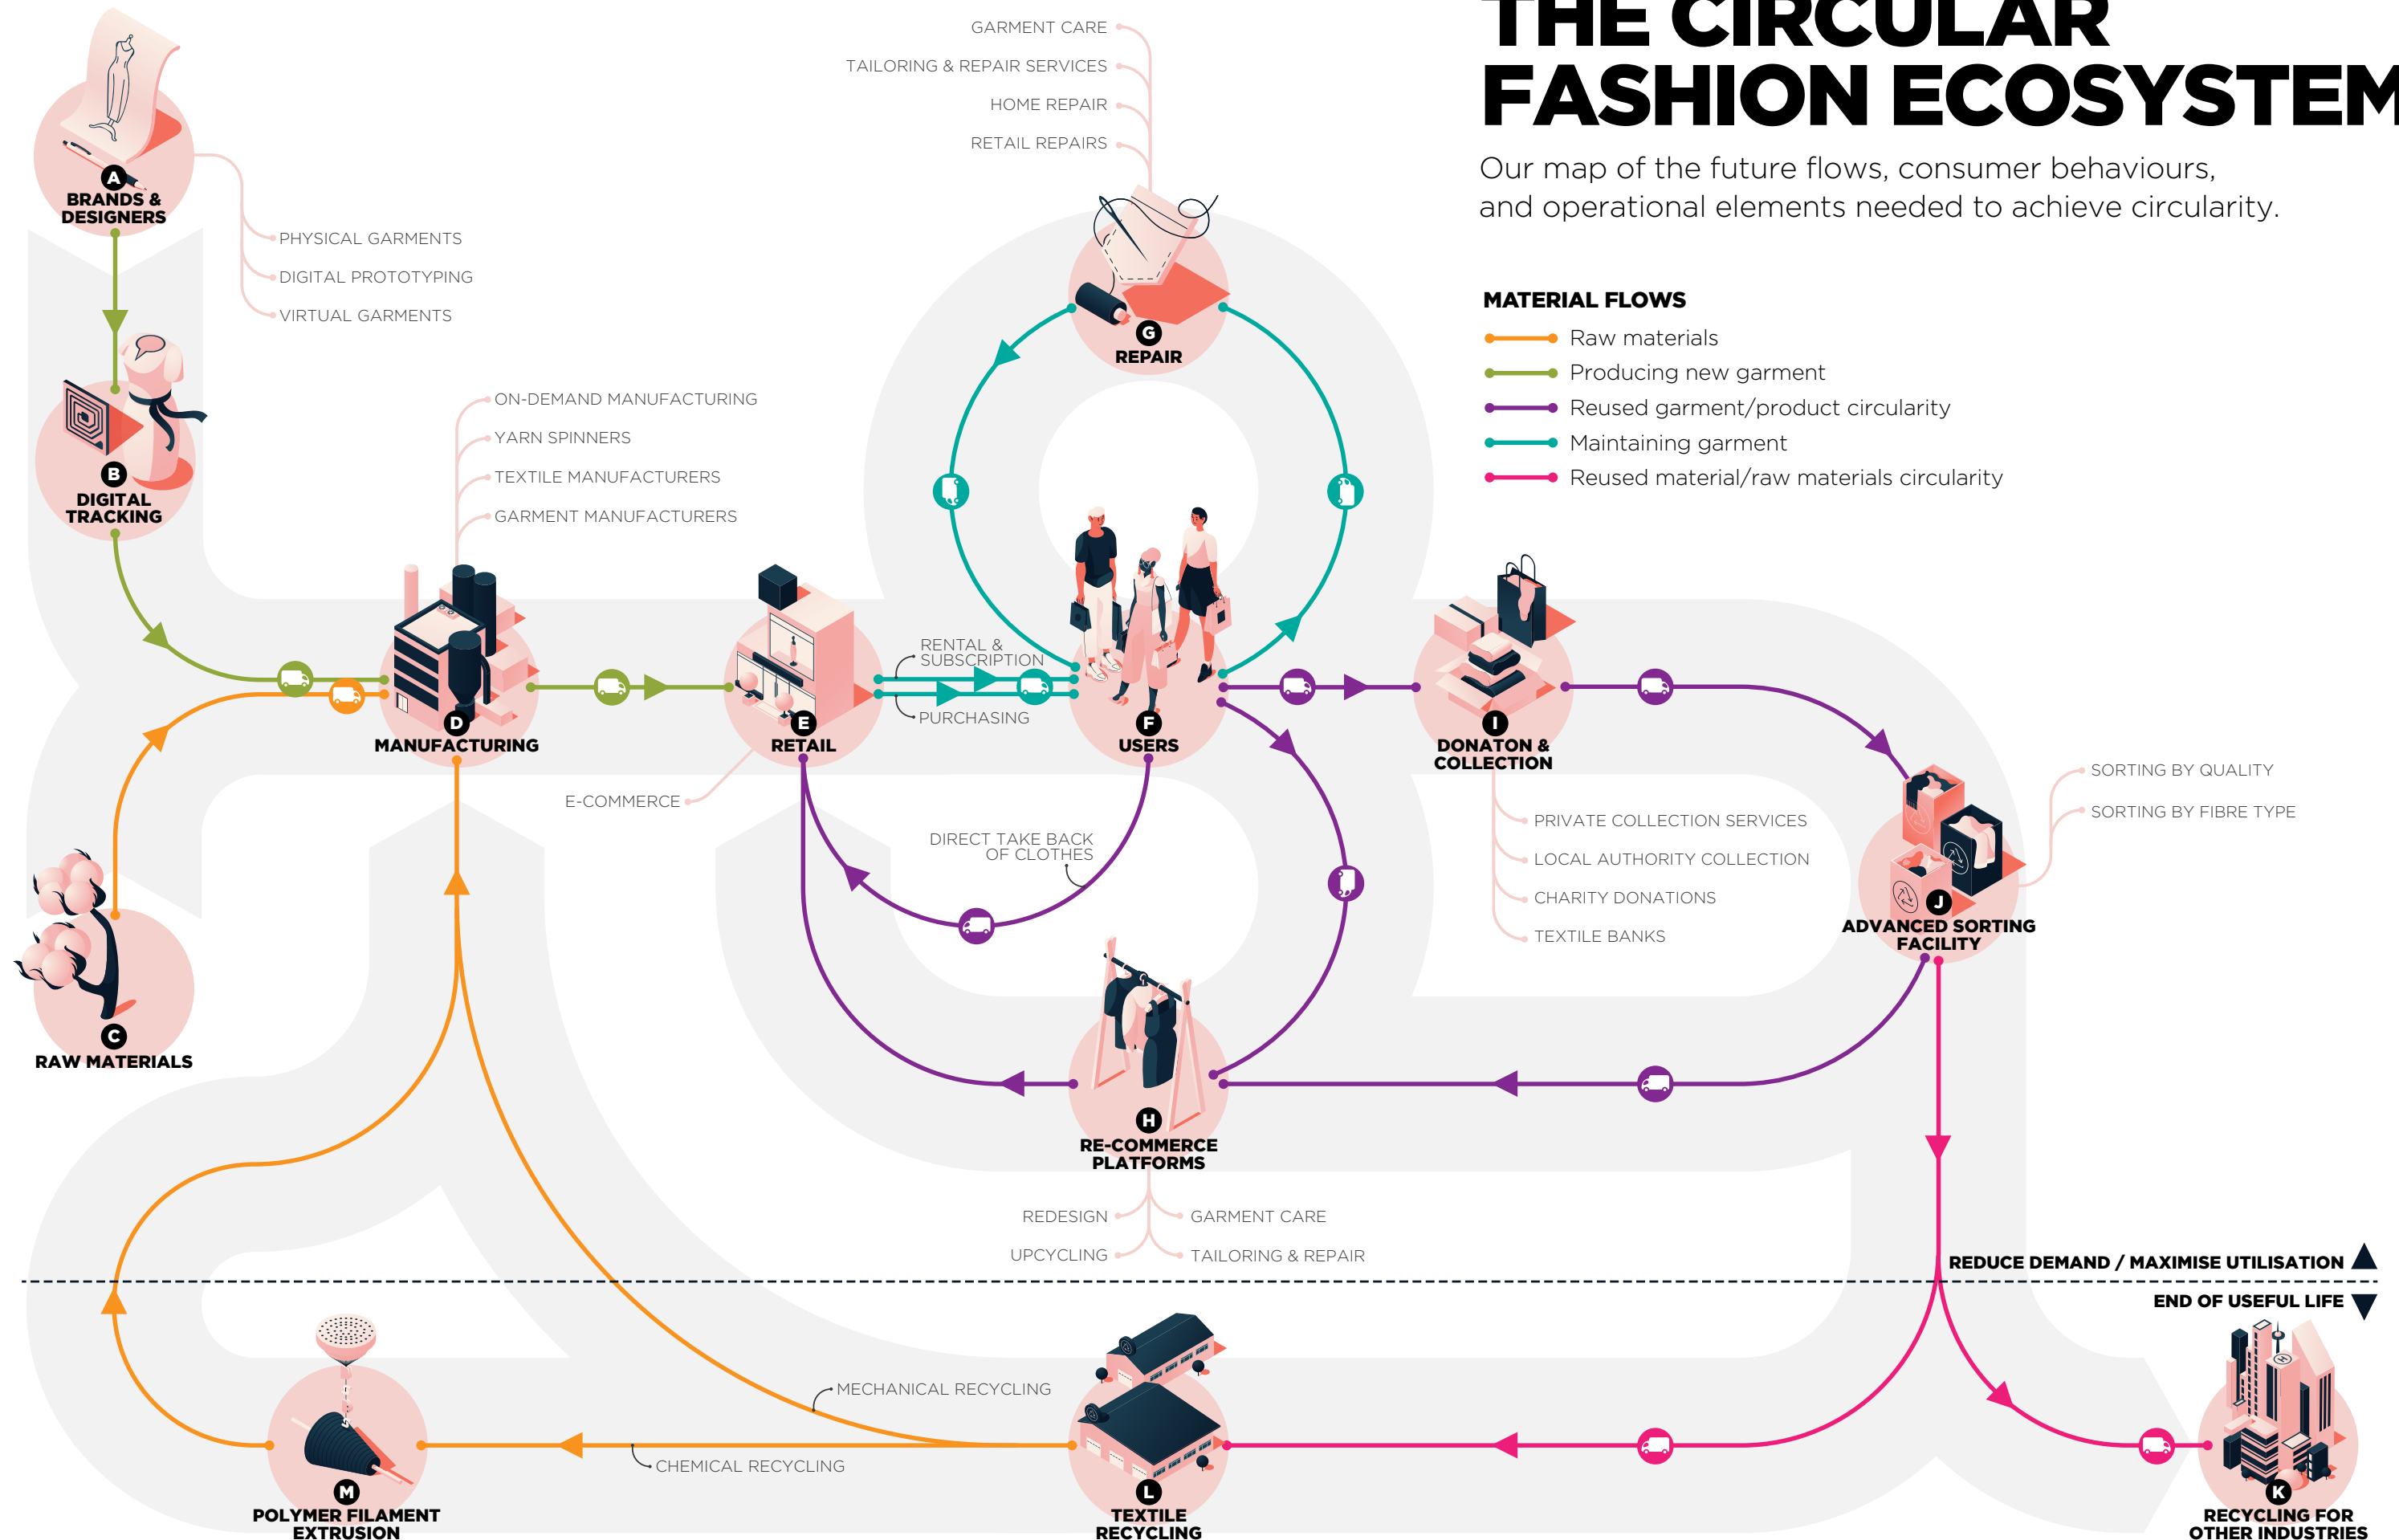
THE CIRCULAR FASHION ECOSYSTEM

Our map of the future flows, consumer behaviours, and operational elements needed to achieve circularity.

MATERIAL FLOWS
Raw materials
Producing new garment
Reused garment/product circularity
Maintaining garment
Reused material/raw materials circularity

A BRANDS & DESIGNERS
PHYSICAL GARMENTS
DIGITAL PROTOTYPING
VIRTUAL GARMENTS

B DIGITAL TRACKING

C RAW MATERIALS

ON-DEMAND MANUFACTURING
YARN SPINNERS
TEXTILE MANUFACTURERS
GARMENT MANUFACTURERS
D MANUFACTURING

E RETAIL
E-COMMERCE

RENTAL & SUBSCRIPTION
PURCHASING

GARMENT CARE
TAILORING & REPAIR SERVICES
HOME REPAIR
RETAIL REPAIRS
G REPAIR

F USERS

DIRECT TAKE BACK OF CLOTHES

I DONATON & COLLECTION
PRIVATE COLLECTION SERVICES
LOCAL AUTHORITY COLLECTION
CHARITY DONATIONS
TEXTILE BANKS

SORTING BY QUALITY
SORTING BY FIBRE TYPE
J ADVANCED SORTING FACILITY

H RE-COMMERCE PLATFORMS
REDESIGN
UPCYCLING
GARMENT CARE
TAILORING & REPAIR

REDUCE DEMAND / MAXIMISE UTILISATION
END OF USEFUL LIFE

MECHANICAL RECYCLING
CHEMICAL RECYCLING

M POLYMER FILAMENT EXTRUSION
L TEXTILE RECYCLING
K RECYCLING FOR OTHER INDUSTRIES